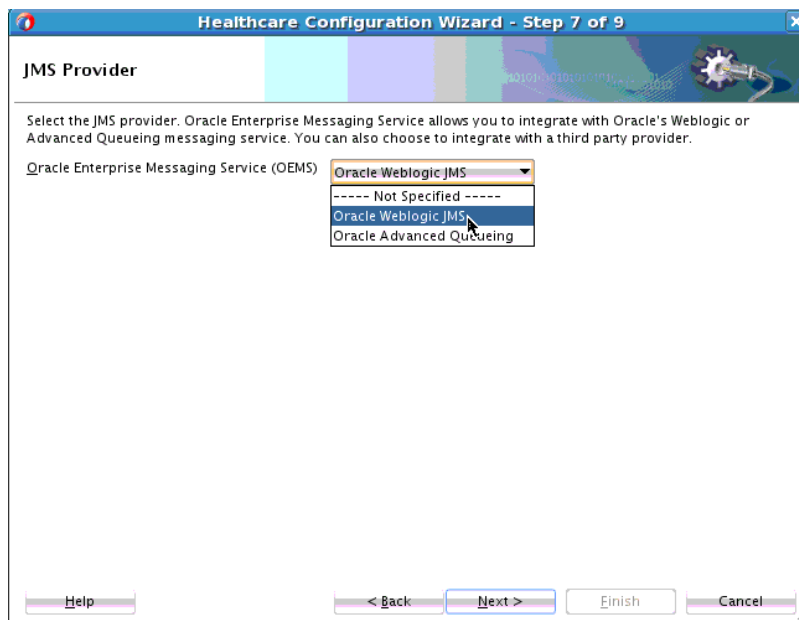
Healthcare Configuration Wizard - Step 7 of 9

JMS Provider

Select the JMS provider. Oracle Enterprise Messaging Service allows you to integrate with Oracle's Weblogic or Advanced Queueing messaging service. You can also choose to integrate with a third party provider.

Oracle Enterprise Messaging Service (OEMS) Oracle Weblogic JMS

----- Not Specified -----
Oracle Weblogic JMS
Oracle Advanced Queueing

Help < Back Next > Finish Cancel